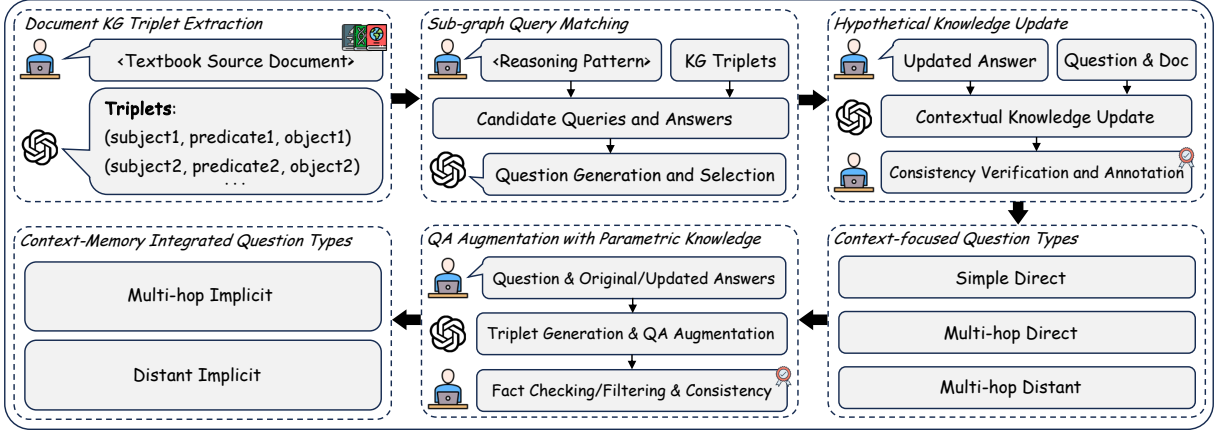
Document KG Triplet Extraction

<Textbook Source Document>

Triplets:
(subject1, predicate1, object1)
(subject2, predicate2, object2)
...

Sub-graph Query Matching

<Reasoning Pattern>

KG Triplets

Candidate Queries and Answers

Question Generation and Selection

Hypothetical Knowledge Update

Updated Answer

Question & Doc

Contextual Knowledge Update

Consistency Verification and Annotation

Context-Memory Integrated Question Types

Multi-hop Implicit

Distant Implicit

QA Augmentation with Parametric Knowledge

Question & Original/Updated Answers

Triplet Generation & QA Augmentation

Fact Checking/Filtering & Consistency

Context-focused Question Types

Simple Direct

Multi-hop Direct

Multi-hop Distant